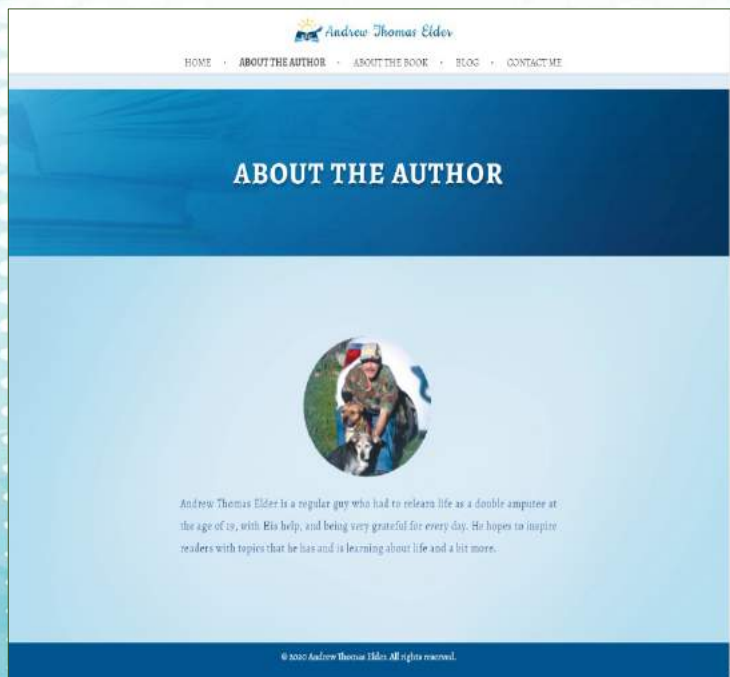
Andrew Thomas Elder

HOME · ABOUT THE AUTHOR · ABOUT THE BOOK · BLOG · CONTACT ME

ABOUT THE AUTHOR

Andrew Thomas Elder is a regular guy who had to relearn life as a double amputee at the age of 19, with His help, and being very grateful for every day. He hopes to inspire readers with topics that he has and is learning about life and a bit more.

© 2020 Andrew Thomas Elder. All rights reserved.